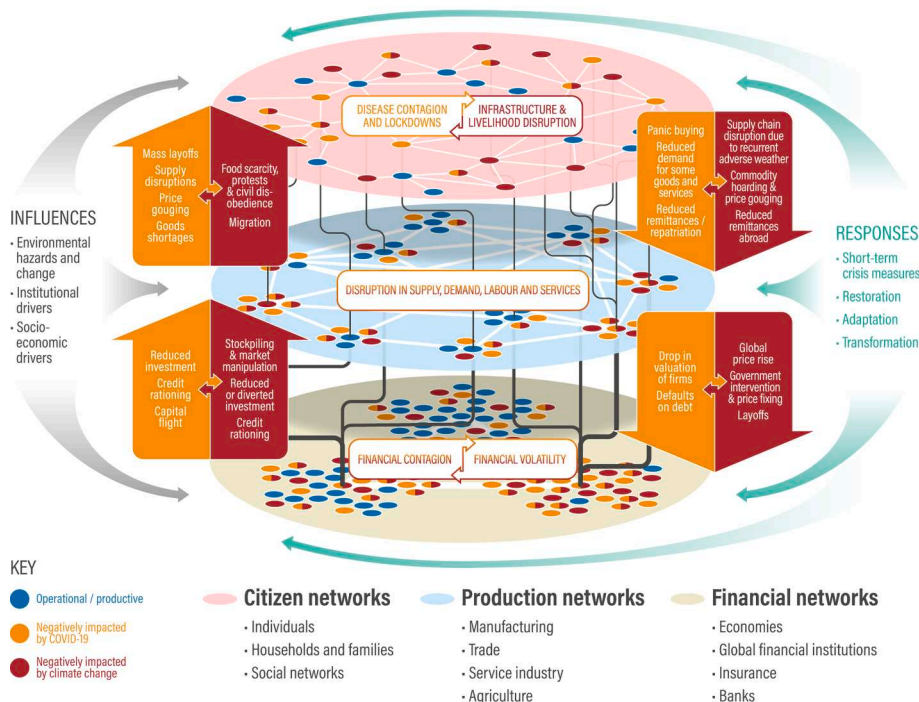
DISEASE CONTAGION AND LOCKDOWNS

INFRASTRUCTURE & LIVELIHOOD DISRUPTION

Mass layoffs

Supply disruptions

Price gouging

Goods shortages

Food scarcity, protests & civil disobedience

Migration

Panic buying

Reduced demand for some goods and services

Reduced remittances / repatriation

Supply chain disruption due to recurrent adverse weather

Commodity hoarding & price gouging

Reduced remittances abroad

INFLUENCES

• Environmental hazards and change

• Institutional drivers

• Socio-economic drivers

DISRUPTION IN SUPPLY, DEMAND, LABOUR AND SERVICES

RESPONSES

• Short-term crisis measures

• Restoration

• Adaptation

• Transformation

Reduced investment

Credit rationing

Capital flight

Stockpiling & market manipulation

Reduced or diverted investment

Credit rationing

Drop in valuation of firms

Defaults on debt

Global price rise

Government intervention & price fixing

Layoffs

FINANCIAL CONTAGION

FINANCIAL VOLATILITY

KEY

Operational / productive

Negatively impacted by COVID-19

Negatively impacted by climate change

Citizen networks

• Individuals

• Households and families

• Social networks

Production networks

• Manufacturing

• Trade

• Service industry

• Agriculture

Financial networks

• Economies

• Global financial institutions

• Insurance

• Banks